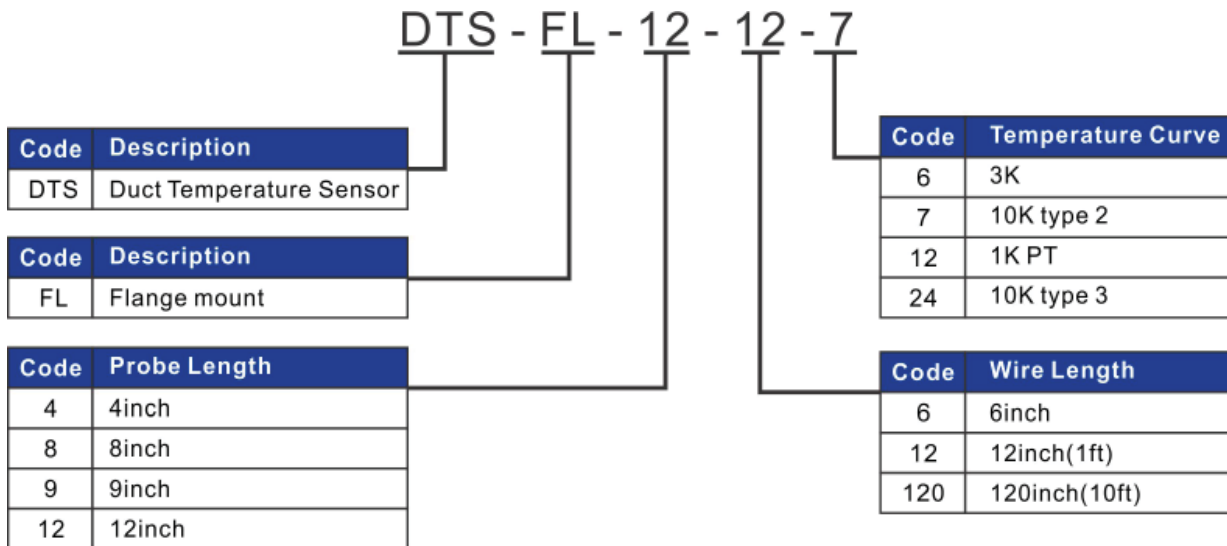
DTS - FL - 12 - 12 - 7

| Code | Description |
|---|---|
| DTS | Duct Temperature Sensor |

| Code | Description |
|---|---|
| FL | Flange mount |

| Code | Probe Length |
|---|---|
| 4 | 4inch |
| 8 | 8inch |
| 9 | 9inch |
| 12 | 12inch |

| Code | Temperature Curve |
|---|---|
| 6 | 3K |
| 7 | 10K type 2 |
| 12 | 1K PT |
| 24 | 10K type 3 |

| Code | Wire Length |
|---|---|
| 6 | 6inch |
| 12 | 12inch(1ft) |
| 120 | 120inch(10ft) |